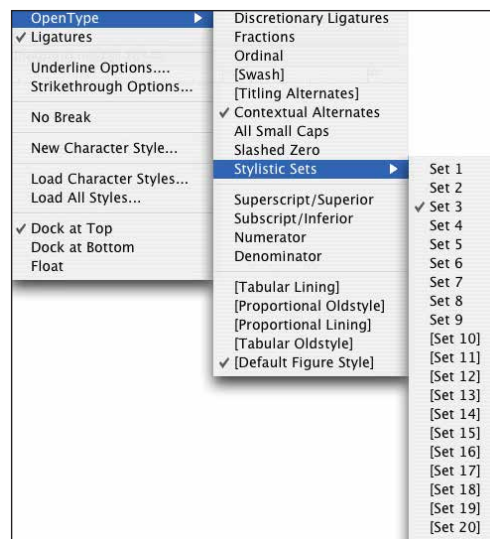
OpenType
✓ Ligatures

Underline Options....
Strikethrough Options...

No Break

New Character Style...

Load Character Styles...
Load All Styles...

✓ Dock at Top
Dock at Bottom
Float

Discretionary Ligatures
Fractions
Ordinal
[Swash]
[Titling Alternates]
✓ Contextual Alternates
All Small Caps
Slashed Zero
Stylistic Sets

Superscript/Superior
Subscript/Inferior
Numerator
Denominator

[Tabular Lining]
[Proportional Oldstyle]
[Proportional Lining]
[Tabular Oldstyle]
✓ [Default Figure Style]

Set 1
Set 2
✓ Set 3
Set 4
Set 5
Set 6
Set 7
Set 8
Set 9
[Set 10]
[Set 11]
[Set 12]
[Set 13]
[Set 14]
[Set 15]
[Set 16]
[Set 17]
[Set 18]
[Set 19]
[Set 20]